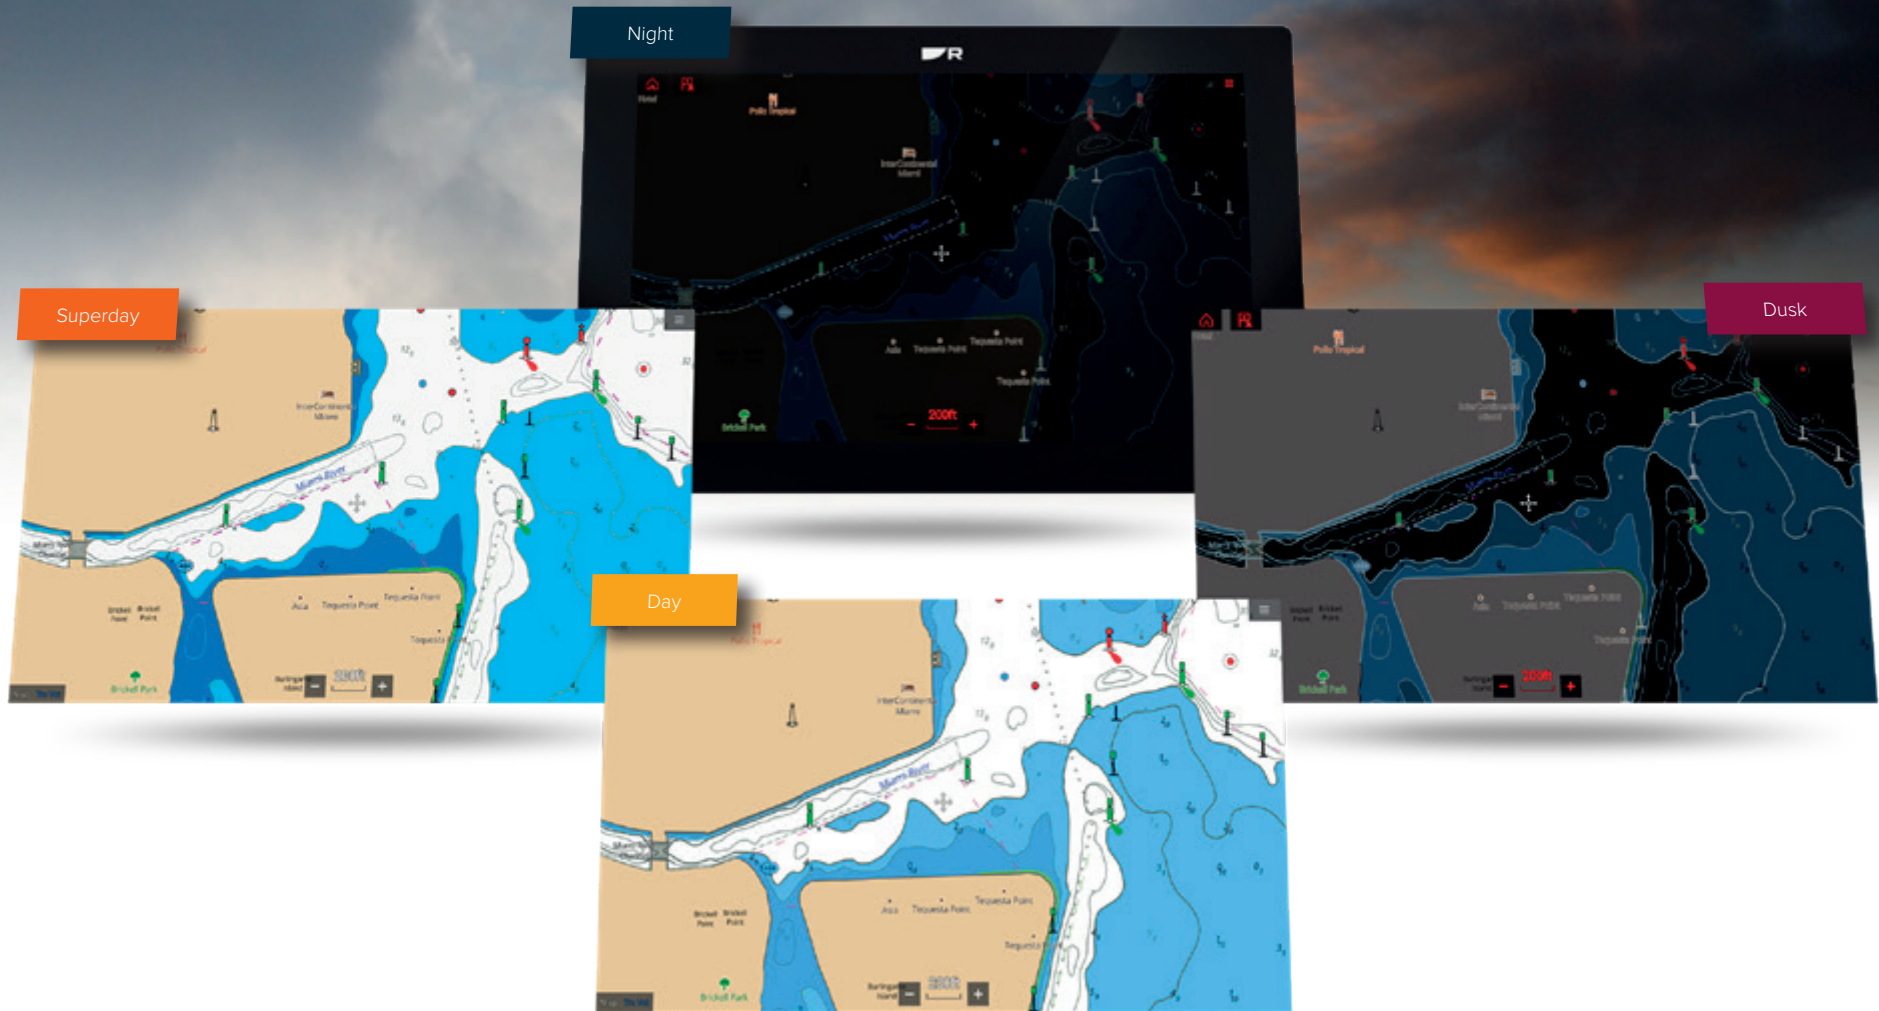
Night

Pollo Tropical

InterContinental Miami

Tequesta Point

Tequesta Point

Tequesta Point

Brickell Park

200ft

Superday

Dusk

Pollo Tropical

200ft

Day

Pollo Tropical

InterContinental Miami

Miami River

Tequesta Point

Tequesta Point

Brickell Point

Brickell Park

200ft